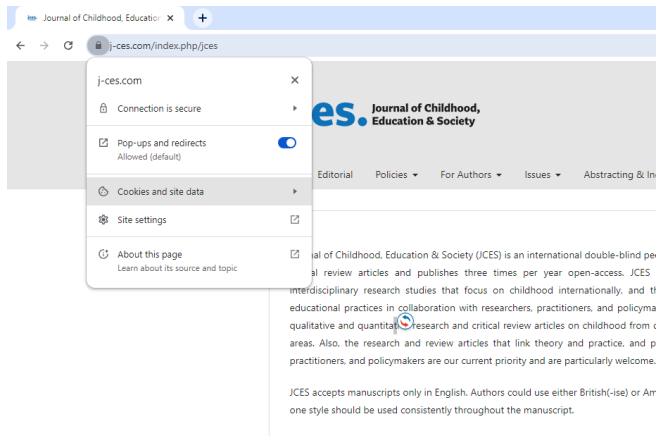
Journal of Childhood, Educatio ×

j-ces.com/index.php/jces

j-ces.com ×

Connection is secure

Pop-ups and redirects
Allowed (default)

Cookies and site data

Site settings

About this page
Learn about its source and topic

es. Journal of Childhood, Education & Society

Editorial Policies For Authors Issues Abstracting & In

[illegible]al of Childhood, Education & Society (JCES) is an international double-blind pe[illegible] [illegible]al review articles and publishes three times per year open-access. JCES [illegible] interdisciplinary research studies that focus on childhood internationally, and th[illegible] educational practices in collaboration with researchers, practitioners, and policyma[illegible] qualitative and quantitat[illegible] research and critical review articles on childhood from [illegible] areas. Also, the research and review articles that link theory and practice, and p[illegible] practitioners, and policymakers are our current priority and are particularly welcome.

JCES accepts manuscripts only in English. Authors could use either British(-ise) or Am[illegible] one style should be used consistently throughout the manuscript.